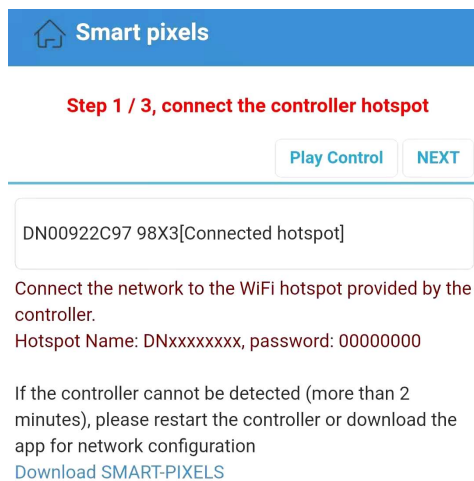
Smart pixels

Step 1 / 3, connect the controller hotspot

Play Control

NEXT

DN00922C97 98X3[Connected hotspot]

Connect the network to the WiFi hotspot provided by the controller.
Hotspot Name: DNxxxxxxxx, password: 00000000

If the controller cannot be detected (more than 2 minutes), please restart the controller or download the app for network configuration
Download SMART-PIXELS